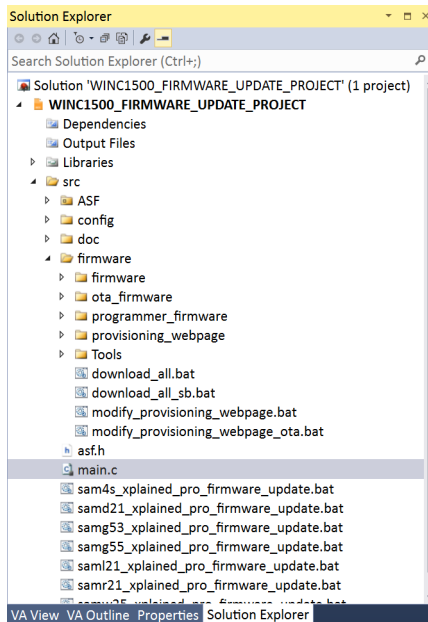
Solution Explorer

Search Solution Explorer (Ctrl+;)

Solution 'WINC1500_FIRMWARE_UPDATE_PROJECT' (1 project)
WINC1500_FIRMWARE_UPDATE_PROJECT
Dependencies
Output Files
Libraries
src
ASF
config
doc
firmware
firmware
ota_firmware
programmer_firmware
provisioning_webpage
Tools
download_all.bat
download_all_sb.bat
modify_provisioning_webpage.bat
modify_provisioning_webpage_ota.bat
asf.h
main.c
sam4s_xplained_pro_firmware_update.bat
samd21_xplained_pro_firmware_update.bat
samg53_xplained_pro_firmware_update.bat
samg55_xplained_pro_firmware_update.bat
saml21_xplained_pro_firmware_update.bat
samr21_xplained_pro_firmware_update.bat
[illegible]

VA View VA Outline Properties Solution Explorer